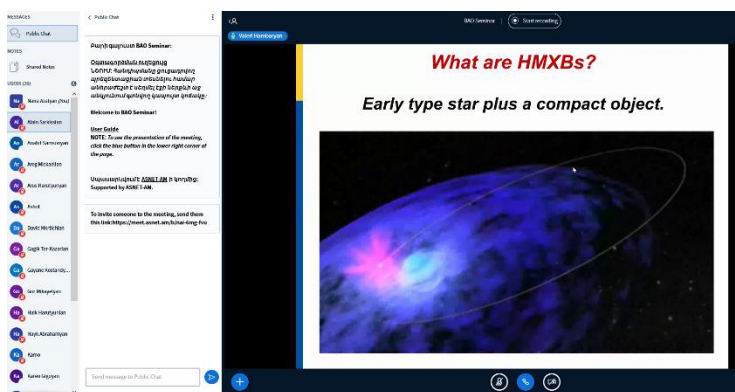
MESSAGES
Public Chat
NOTES
Shared Notes
USERS (26)
Nanu Azatyan (You)
Abin Sarkisian
Anahit Samsonyan
Areg Mickaelian
Anna Harutyunyan
Ashot
Davit Mkrtichian
Gagik Ter-Kazarian
Gayane Kostandy...
Gor Mikayelyan
Haik Harutyunyan
Hayk Abrahamyan
Karine
Karen Sargsyan

< Public Chat

Բարի գալուստ BAO Seminar:

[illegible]

Welcome to BAO Seminar!

User Guide
NOTE: To see the presentation of the meeting, click the blue button in the lower right corner of the page.

Սպասարկվում է ASNET-AM ի կողմից: Supported by ASNET-AM.

To invite someone to the meeting, send them this link: https://meet.asnet.am/b/nai-ling-fvu

Send message to Public Chat

BAO Seminar | Start recording

Vaent Hambaryan

What are HMXBs?

Early type star plus a compact object.